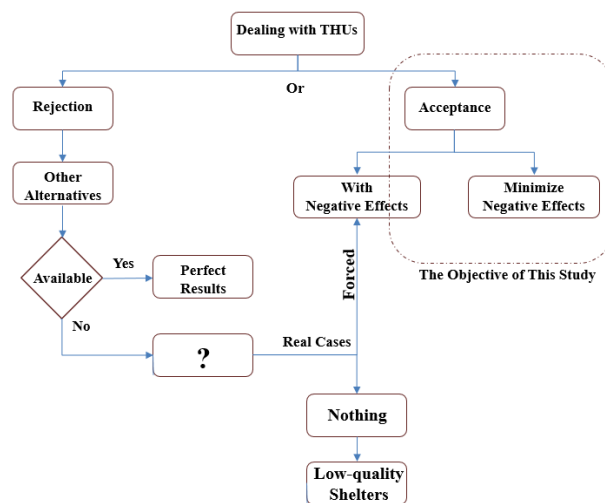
Dealing with THUs

Or

Rejection

Acceptance

Other Alternatives

With Negative Effects

Minimize Negative Effects

Available

Yes

Perfect Results

The Objective of This Study

Forced

No

?

Real Cases

Nothing

Low-quality Shelters